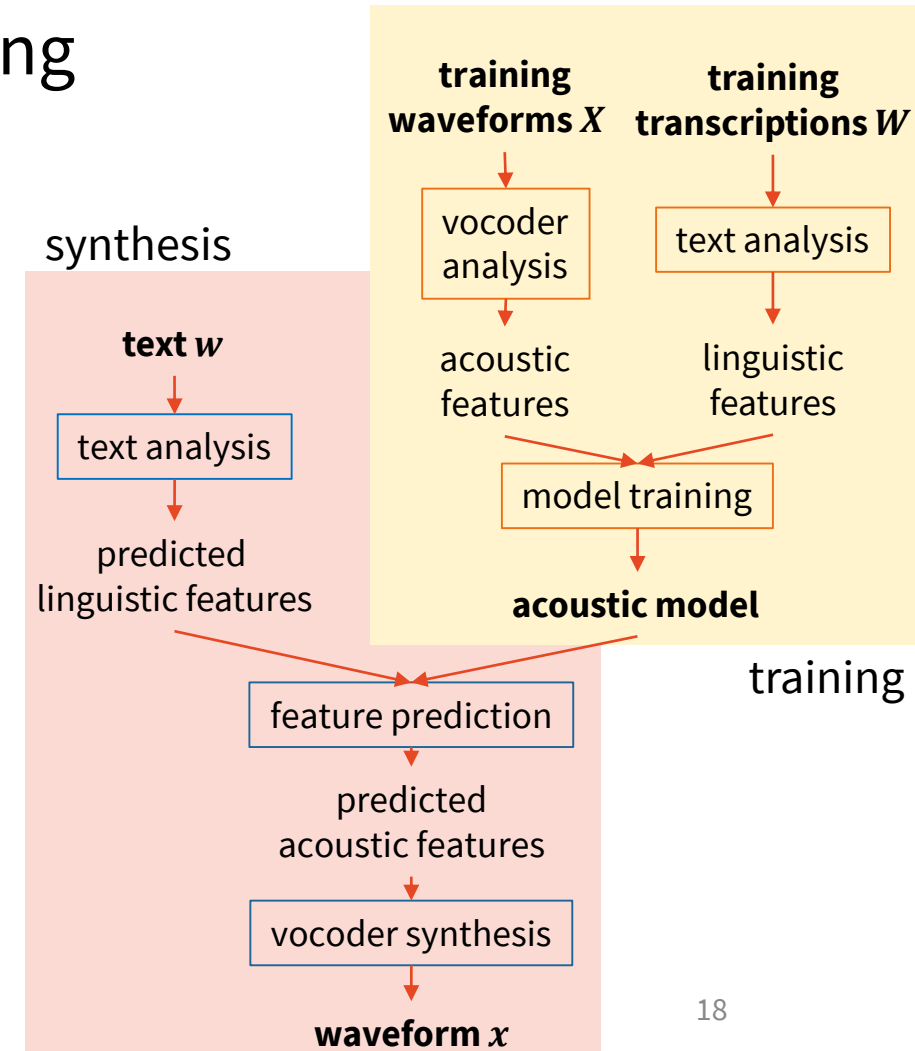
ng

training waveforms $X$

training transcriptions $W$

vocoder analysis

text analysis

acoustic features

linguistic features

model training

acoustic model

training

synthesis

text $w$

text analysis

predicted linguistic features

feature prediction

predicted acoustic features

vocoder synthesis

waveform $x$

18